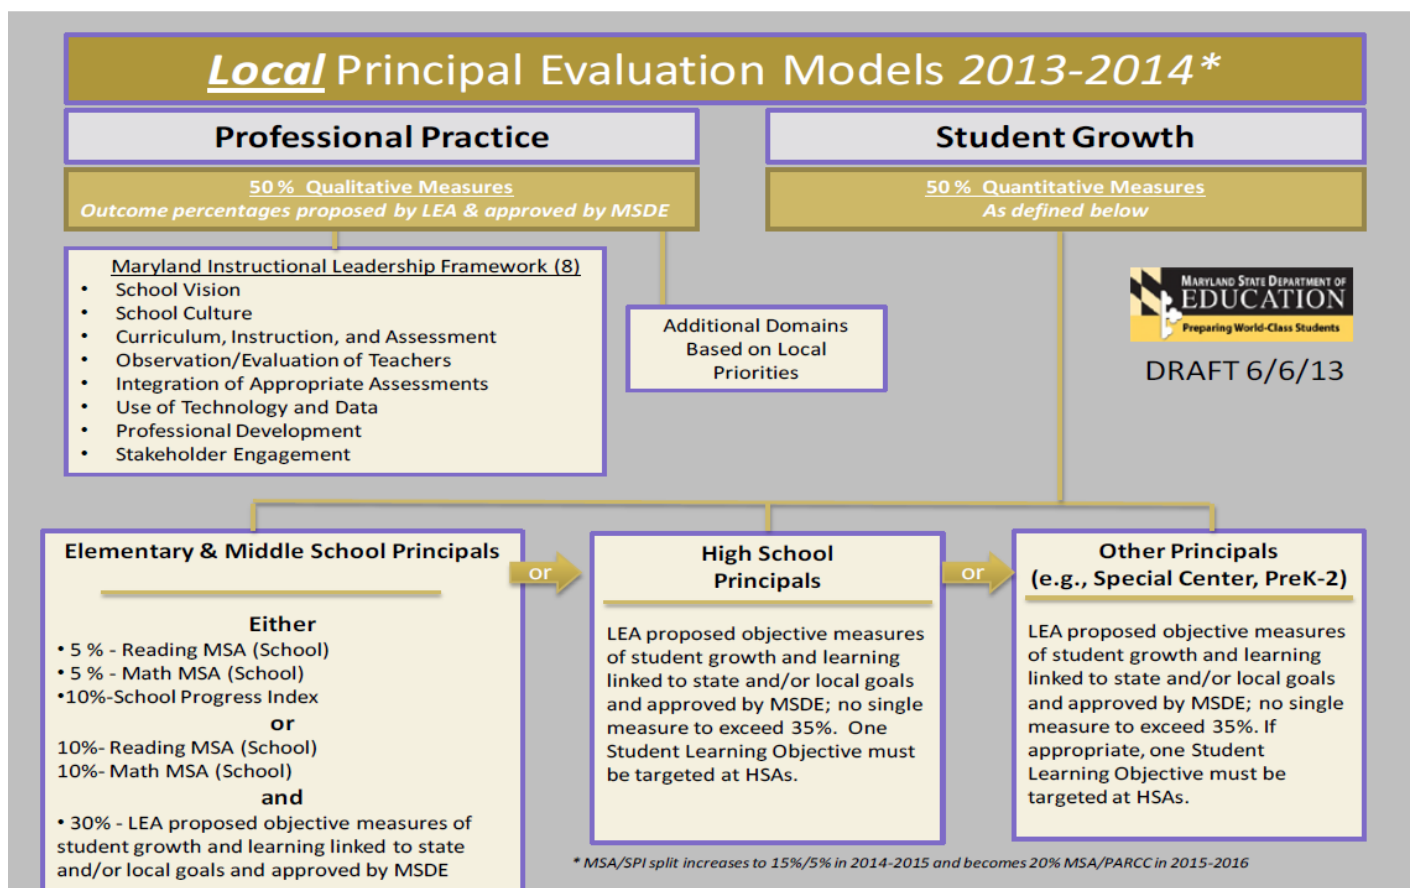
Local Principal Evaluation Models 2013-2014*

Professional Practice

50 % Qualitative Measures
Outcome percentages proposed by LEA & approved by MSDE

Student Growth

50 % Quantitative Measures
As defined below

Maryland Instructional Leadership Framework (8)
• School Vision
• School Culture
• Curriculum, Instruction, and Assessment
• Observation/Evaluation of Teachers
• Integration of Appropriate Assessments
• Use of Technology and Data
• Professional Development
• Stakeholder Engagement

Additional Domains Based on Local Priorities

MARYLAND STATE DEPARTMENT OF EDUCATION
Preparing World-Class Students

DRAFT 6/6/13

Elementary & Middle School Principals

Either
• 5 % - Reading MSA (School)
• 5 % - Math MSA (School)
•10%-School Progress Index
or
10%- Reading MSA (School)
10%- Math MSA (School)
and
• 30% - LEA proposed objective measures of student growth and learning linked to state and/or local goals and approved by MSDE

or

High School Principals

LEA proposed objective measures of student growth and learning linked to state and/or local goals and approved by MSDE; no single measure to exceed 35%. One Student Learning Objective must be targeted at HSAs.

or

Other Principals (e.g., Special Center, PreK-2)

LEA proposed objective measures of student growth and learning linked to state and/or local goals and approved by MSDE; no single measure to exceed 35%. If appropriate, one Student Learning Objective must be targeted at HSAs.

* MSA/SPI split increases to 15%/5% in 2014-2015 and becomes 20% MSA/PARCC in 2015-2016